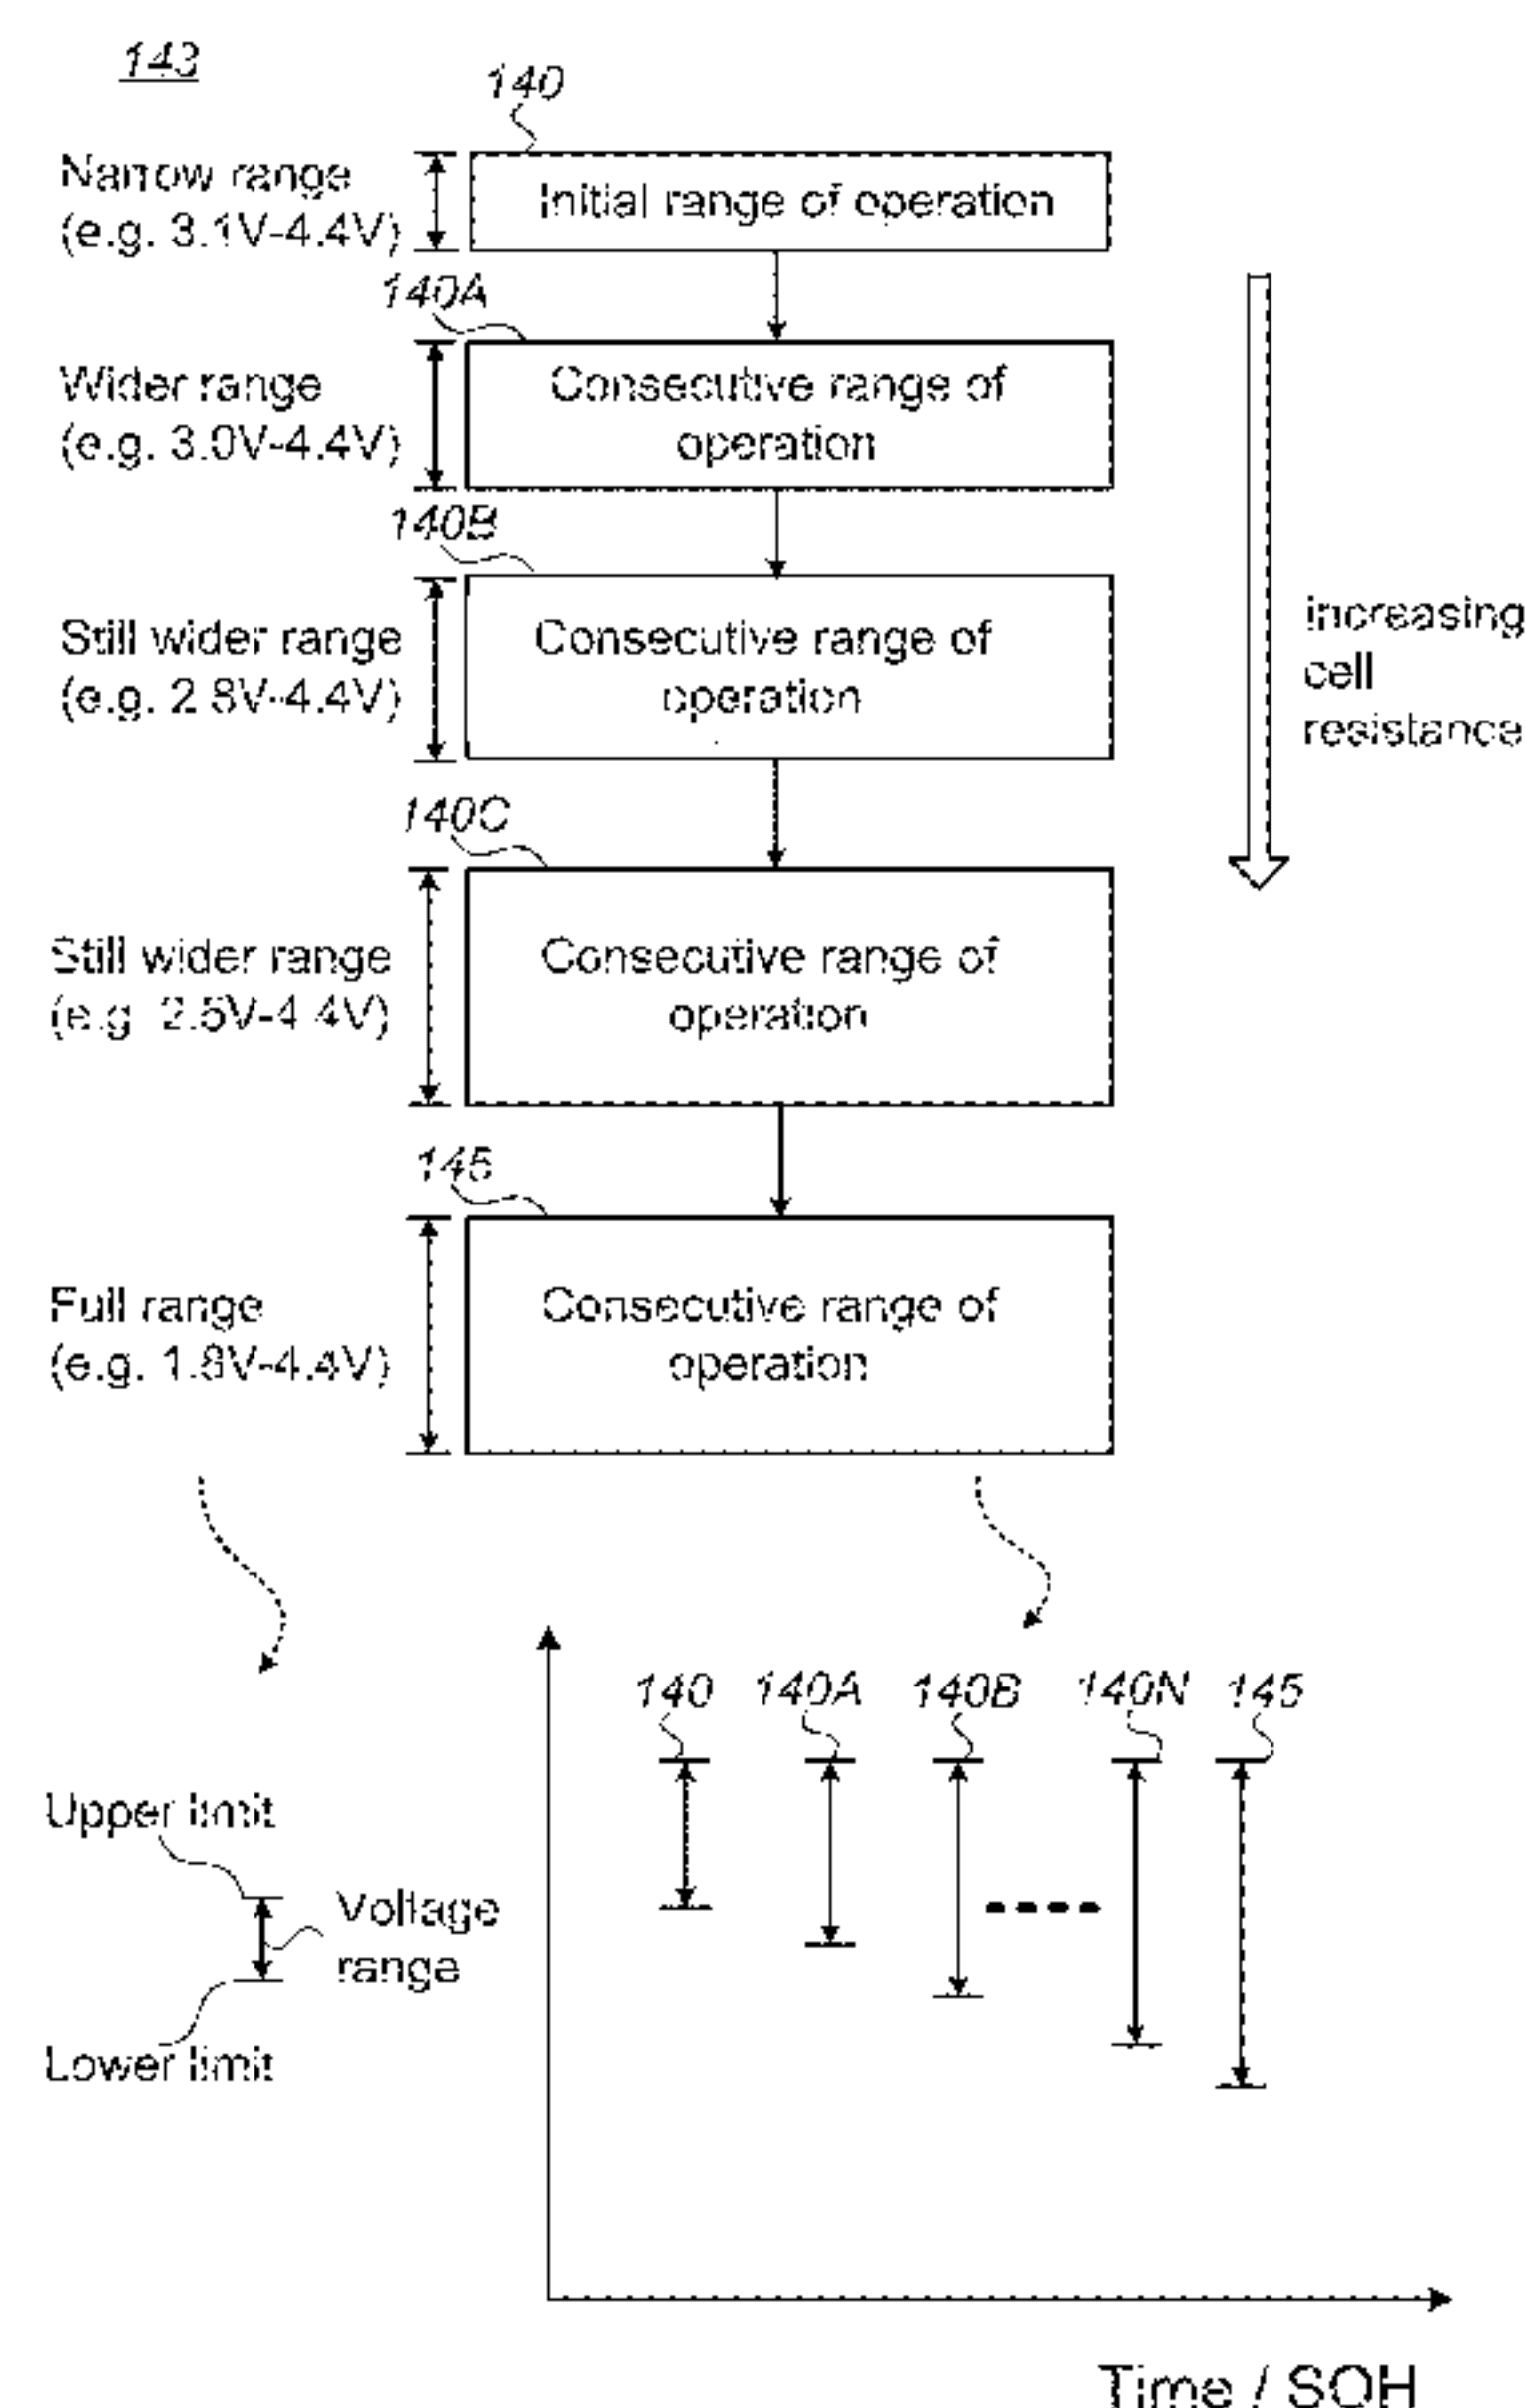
143

140

Narrow range (e.g. 3.1V-4.4V)

Initial range of operation

140A

Wider range (e.g. 3.0V-4.4V)

Consecutive range of operation

140B

Still wider range (e.g. 2.8V-4.4V)

Consecutive range of operation

increasing cell resistance

140C

Still wider range (e.g. 2.5V-4.4V)

Consecutive range of operation

145

Full range (e.g. 1.8V-4.4V)

Consecutive range of operation

140 140A 140B 140N 145

Upper limit

Voltage range

Lower limit

Time / SOH